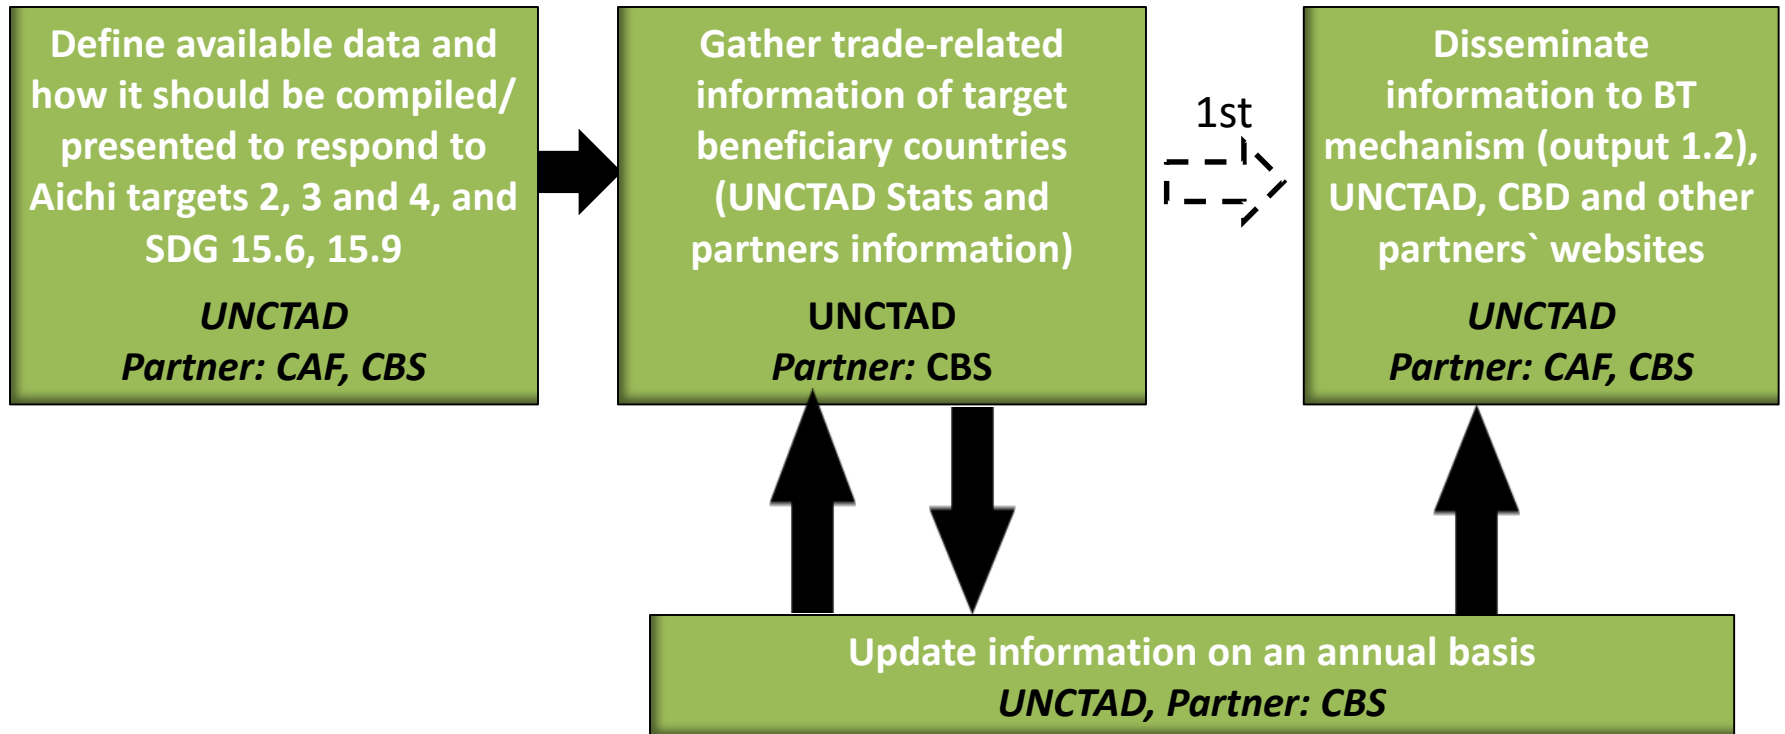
Define available data and how it should be compiled/ presented to respond to Aichi targets 2, 3 and 4, and SDG 15.6, 15.9

UNCTAD
Partner: CAF, CBS

Gather trade-related information of target beneficiary countries (UNCTAD Stats and partners information)

UNCTAD
Partner: CBS

1st

Disseminate information to BT mechanism (output 1.2), UNCTAD, CBD and other partners` websites

UNCTAD
Partner: CAF, CBS

Update information on an annual basis
UNCTAD, Partner: CBS